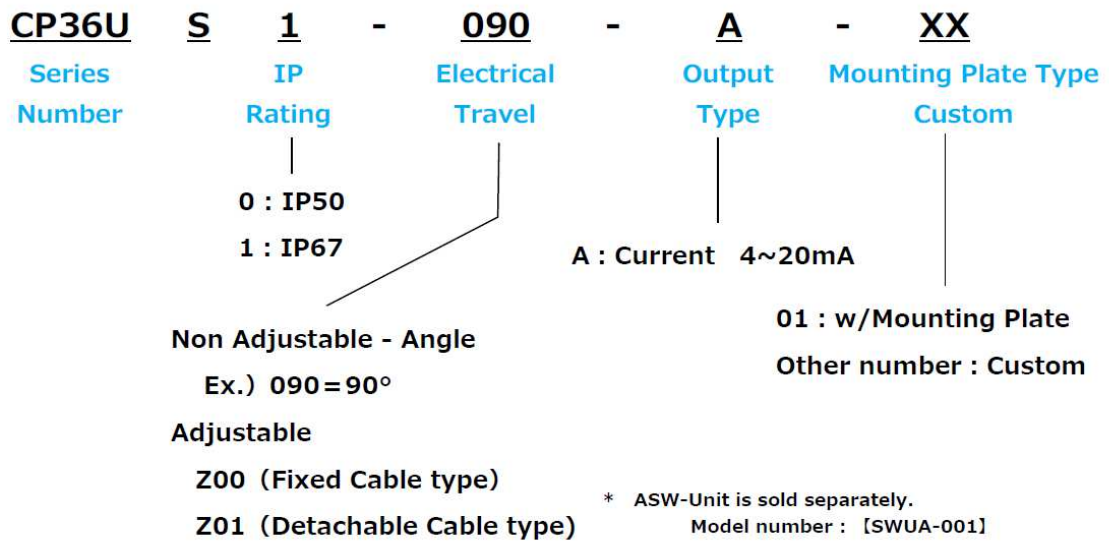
CP36U S 1 - 090 - A - XX

Series Number

IP Rating

Electrical Travel

Output Type

Mounting Plate Type Custom

0 : IP50

1 : IP67

A : Current 4~20mA

01 : w/Mounting Plate

Other number : Custom

Non Adjustable - Angle

Ex.) 090＝90°

Adjustable

Z00 (Fixed Cable type)

Z01 (Detachable Cable type)

* ASW-Unit is sold separately.
Model number : 【SWUA-001】